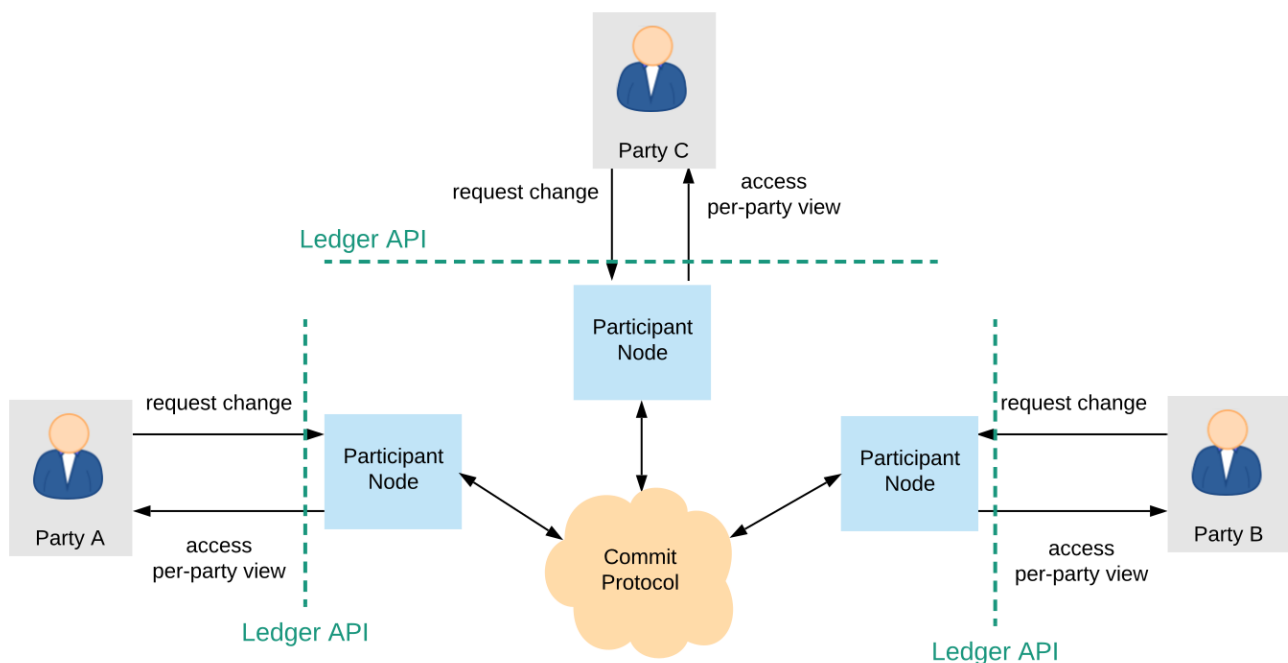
Party C

request change

access
per-party view

Ledger API

Participant Node

request change

Participant Node

Participant Node

request change

Party A

Party B

access
per-party view

Commit Protocol

access
per-party view

Ledger API

Ledger API